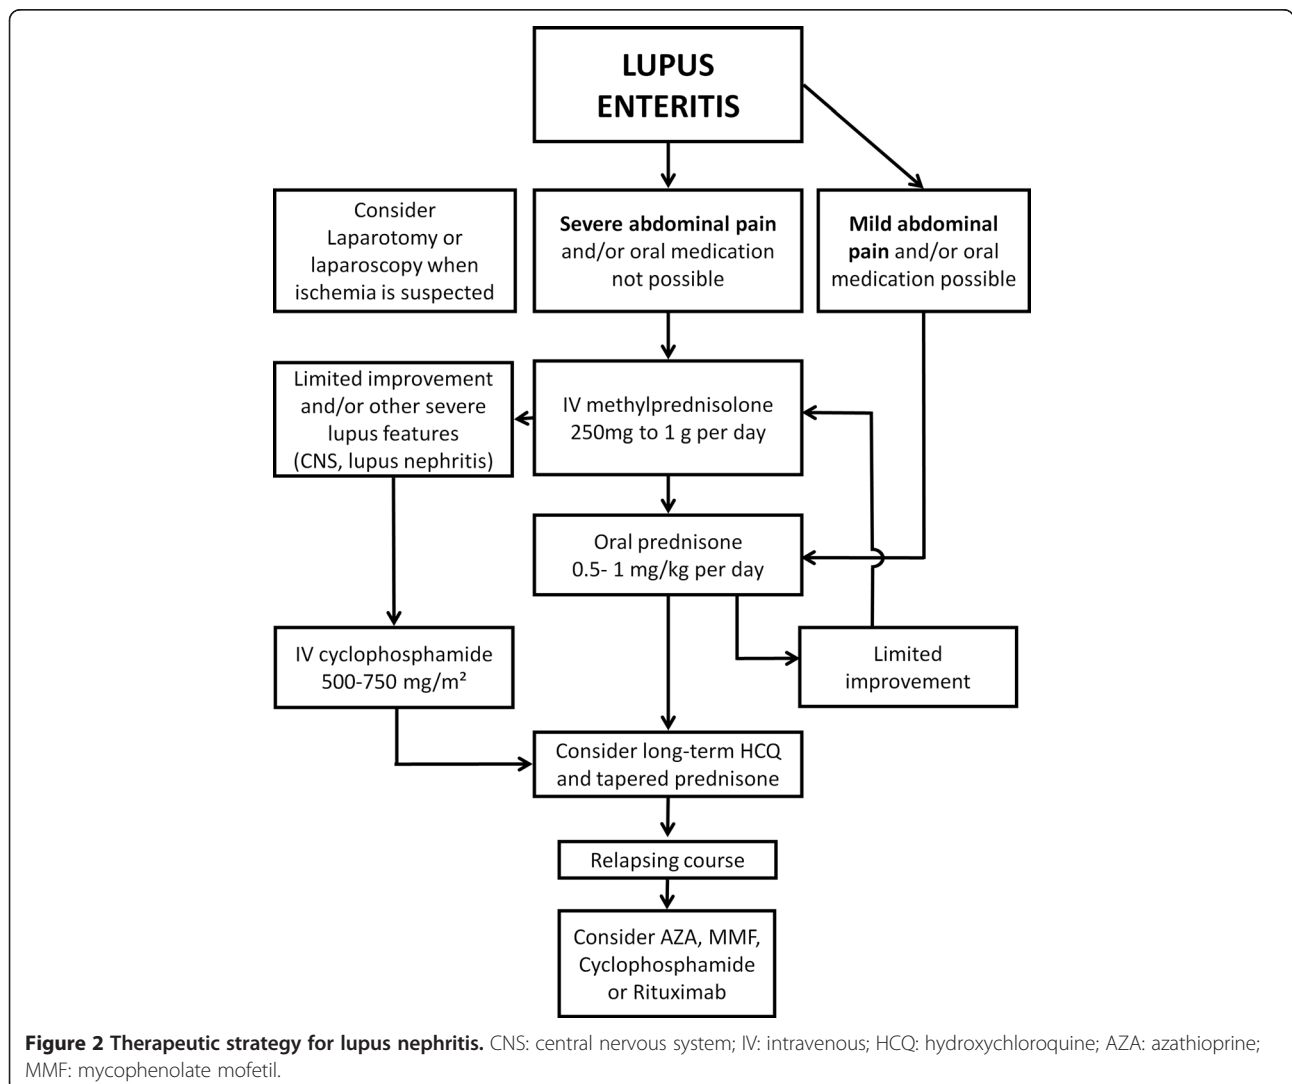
LUPUS ENTERITIS

Consider Laparotomy or laparoscopy when ischemia is suspected

Severe abdominal pain and/or oral medication not possible

Mild abdominal pain and/or oral medication possible

Limited improvement and/or other severe lupus features (CNS, lupus nephritis)

IV methylprednisolone 250mg to 1 g per day

Oral prednisone 0.5- 1 mg/kg per day

IV cyclophosphamide 500-750 mg/m²

Limited improvement

Consider long-term HCQ and tapered prednisone

Relapsing course

Consider AZA, MMF, Cyclophosphamide or Rituximab

**Figure 2 Therapeutic strategy for lupus nephritis.** CNS: central nervous system; IV: intravenous; HCQ: hydroxychloroquine; AZA: azathioprine; MMF: mycophenolate mofetil.